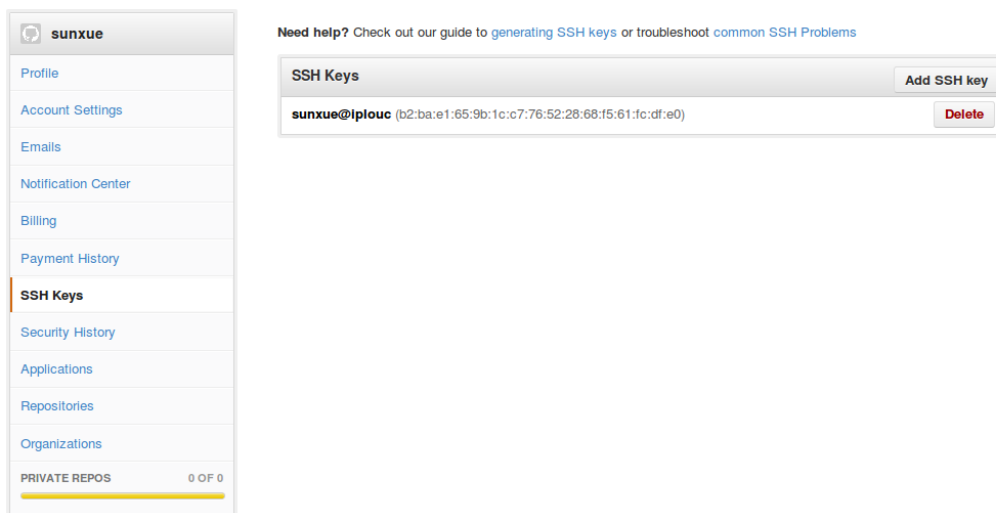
sunxue

Profile

Account Settings

Emails

Notification Center

Billing

Payment History

SSH Keys

Security History

Applications

Repositories

Organizations

PRIVATE REPOS 0 OF 0

Need help? Check out our guide to generating SSH keys or troubleshoot common SSH Problems

SSH Keys

Add SSH key

sunxue@iplouc (b2:ba:e1:65:9b:1c:c7:76:52:28:68:f5:61:fc:df:e0)

Delete